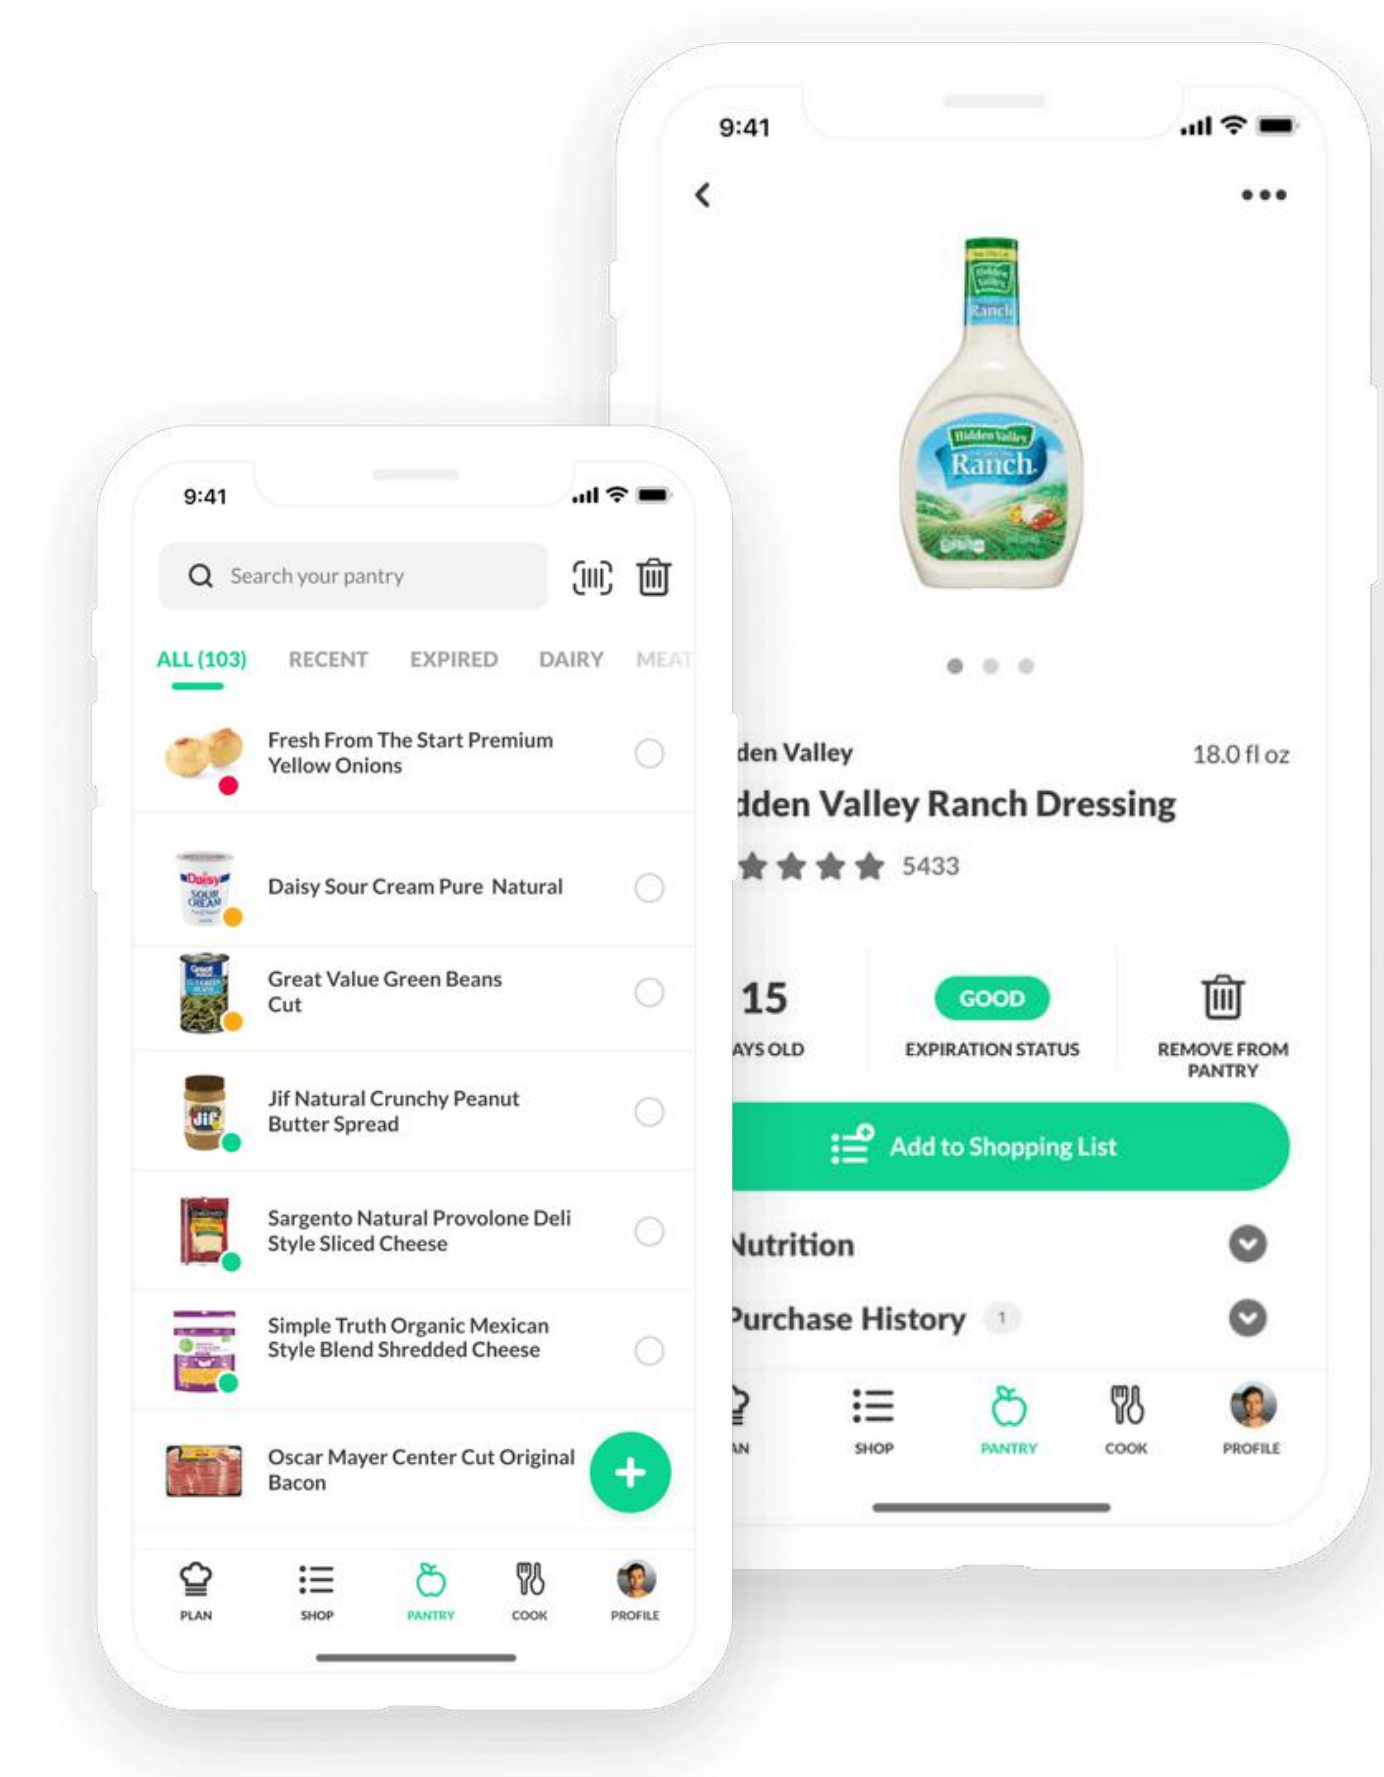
9:41

Search your pantry

ALL (103) RECENT EXPIRED DAIRY MEAT

Fresh From The Start Premium Yellow Onions

Daisy Sour Cream Pure Natural

Great Value Green Beans Cut

Jif Natural Crunchy Peanut Butter Spread

Sargento Natural Provolone Deli Style Sliced Cheese

Simple Truth Organic Mexican Style Blend Shredded Cheese

Oscar Mayer Center Cut Original Bacon

+

PLAN SHOP PANTRY COOK PROFILE

9:41

Hidden Valley Ranch

dden Valley 18.0 fl oz

dden Valley Ranch Dressing

5433

15
AYS OLD

GOOD
EXPIRATION STATUS

REMOVE FROM PANTRY

Add to Shopping List

Nutrition

Purchase History 1

AN SHOP PANTRY COOK PROFILE